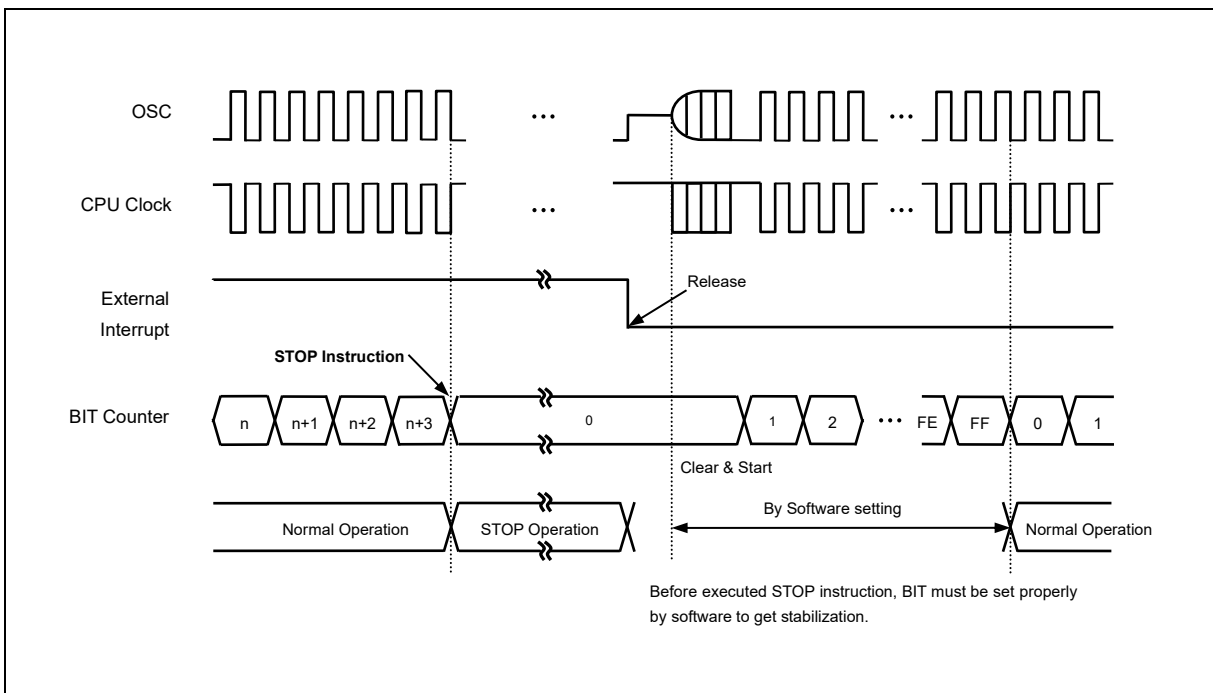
OSC

...

...

CPU Clock

...

...

External Interrupt

Release

STOP Instruction

BIT Counter

n

n+1

n+2

n+3

0

1

2

...

FE

FF

0

1

Clear & Start

Normal Operation

STOP Operation

By Software setting

Normal Operation

Before executed STOP instruction, BIT must be set properly by software to get stabilization.